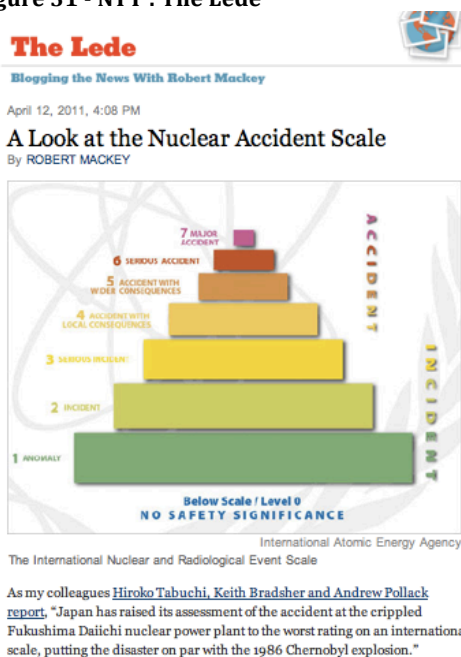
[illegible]gure 31 - NYT : The Lede

The Lede

Blogging the News With Robert Mackey

April 12, 2011, 4:08 PM

A Look at the Nuclear Accident Scale

By ROBERT MACKEY

7 MAJOR ACCIDENT

6 SERIOUS ACCIDENT

5 ACCIDENT WITH WIDER CONSEQUENCES

4 ACCIDENT WITH LOCAL CONSEQUENCES

3 SERIOUS INCIDENT

2 INCIDENT

1 ANOMALY

ACCIDENT

INCIDENT

Below Scale / Level 0
NO SAFETY SIGNIFICANCE

International Atomic Energy Agency

The International Nuclear and Radiological Event Scale

As my colleagues Hiroko Tabuchi, Keith Bradsher and Andrew Pollack report, "Japan has raised its assessment of the accident at the crippled Fukushima Daiichi nuclear power plant to the worst rating on an international scale, putting the disaster on par with the 1986 Chernobyl explosion."